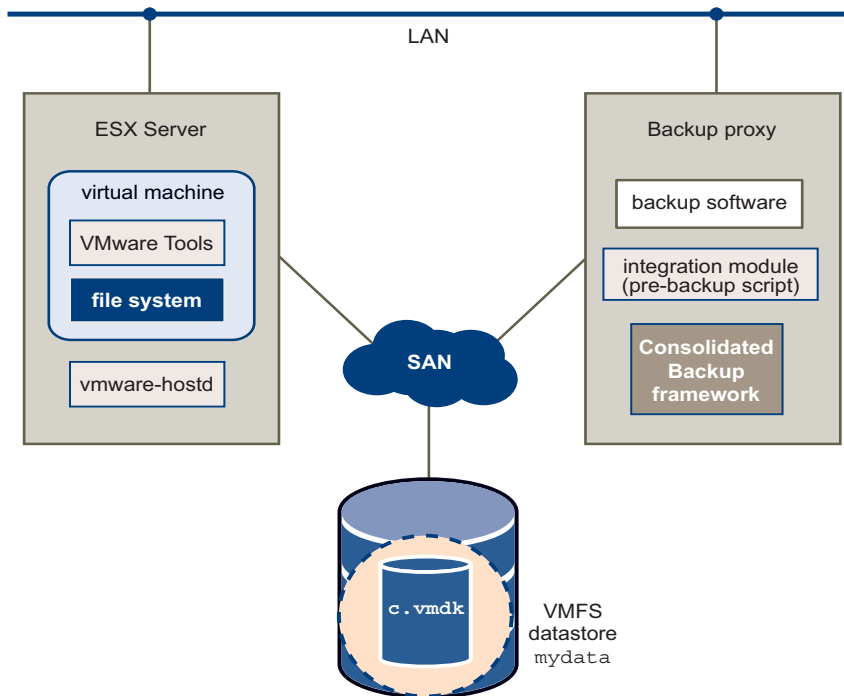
LAN

ESX Server

virtual machine

VMware Tools

file system

vmware-hostd

Backup proxy

backup software

integration module (pre-backup script)

Consolidated Backup framework

SAN

c.vmdk

VMFS datastore mydata